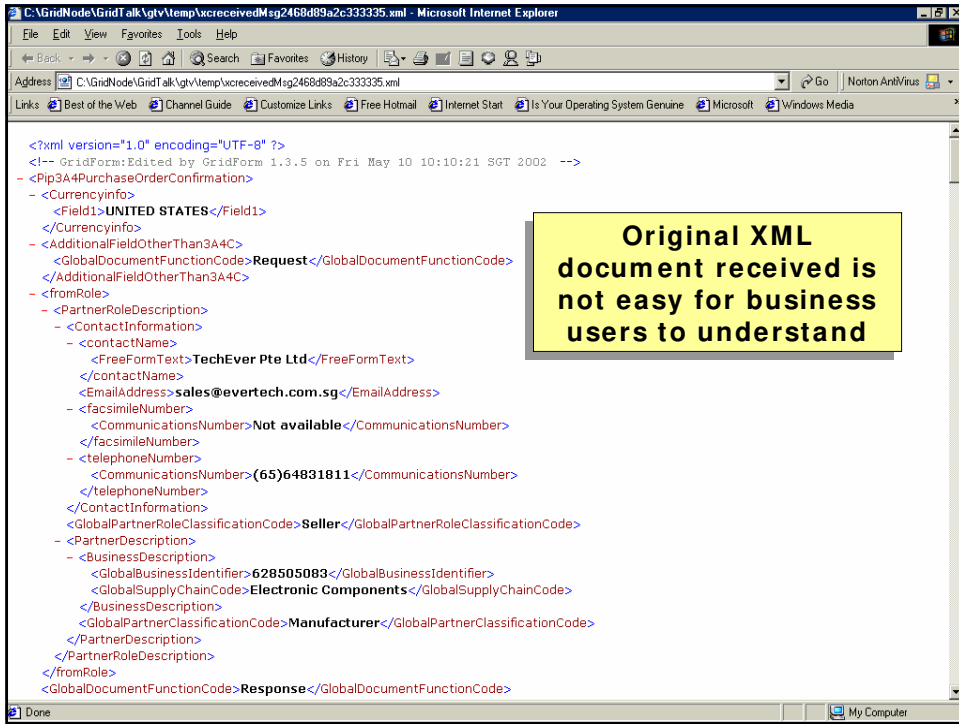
C:\GridNode\GridTalk\gtv\temp\xcreceivedMsg2468d89a2c333335.xml - Microsoft Internet Explorer

File Edit View Favorites Tools Help

Back Search Favorites History

Address C:\GridNode\GridTalk\gtv\temp\xcreceivedMsg2468d89a2c333335.xml Go Norton AntiVirus

Links Best of the Web Channel Guide Customize Links Free Hotmail Internet Start Is Your Operating System Genuine Microsoft Windows Media

<?xml version="1.0" encoding="UTF-8" ?>
<!-- GridForm:Edited by GridForm 1.3.5 on Fri May 10 10:10:21 SGT 2002 -->
- <Pip3A4PurchaseOrderConfirmation>
- <Currencyinfo>
<Field1>UNITED STATES</Field1>
</Currencyinfo>
- <AdditionalFieldOtherThan3A4C>
<GlobalDocumentFunctionCode>Request</GlobalDocumentFunctionCode>
</AdditionalFieldOtherThan3A4C>
- <fromRole>
- <PartnerRoleDescription>
- <ContactInformation>
- <contactName>
<FreeFormText>TechEver Pte Ltd</FreeFormText>
</contactName>
<EmailAddress>sales@evertech.com.sg</EmailAddress>
- <facsimileNumber>
<CommunicationsNumber>Not available</CommunicationsNumber>
</facsimileNumber>
- <telephoneNumber>
<CommunicationsNumber>(65)64831811</CommunicationsNumber>
</telephoneNumber>
</ContactInformation>
<GlobalPartnerRoleClassificationCode>Seller</GlobalPartnerRoleClassificationCode>
- <PartnerDescription>
- <BusinessDescription>
<GlobalBusinessIdentifier>628505083</GlobalBusinessIdentifier>
<GlobalSupplyChainCode>Electronic Components</GlobalSupplyChainCode>
</BusinessDescription>
<GlobalPartnerClassificationCode>Manufacturer</GlobalPartnerClassificationCode>
</PartnerDescription>
</PartnerRoleDescription>
</fromRole>
<GlobalDocumentFunctionCode>Response</GlobalDocumentFunctionCode>

Original XML document received is not easy for business users to understand

Done My Computer